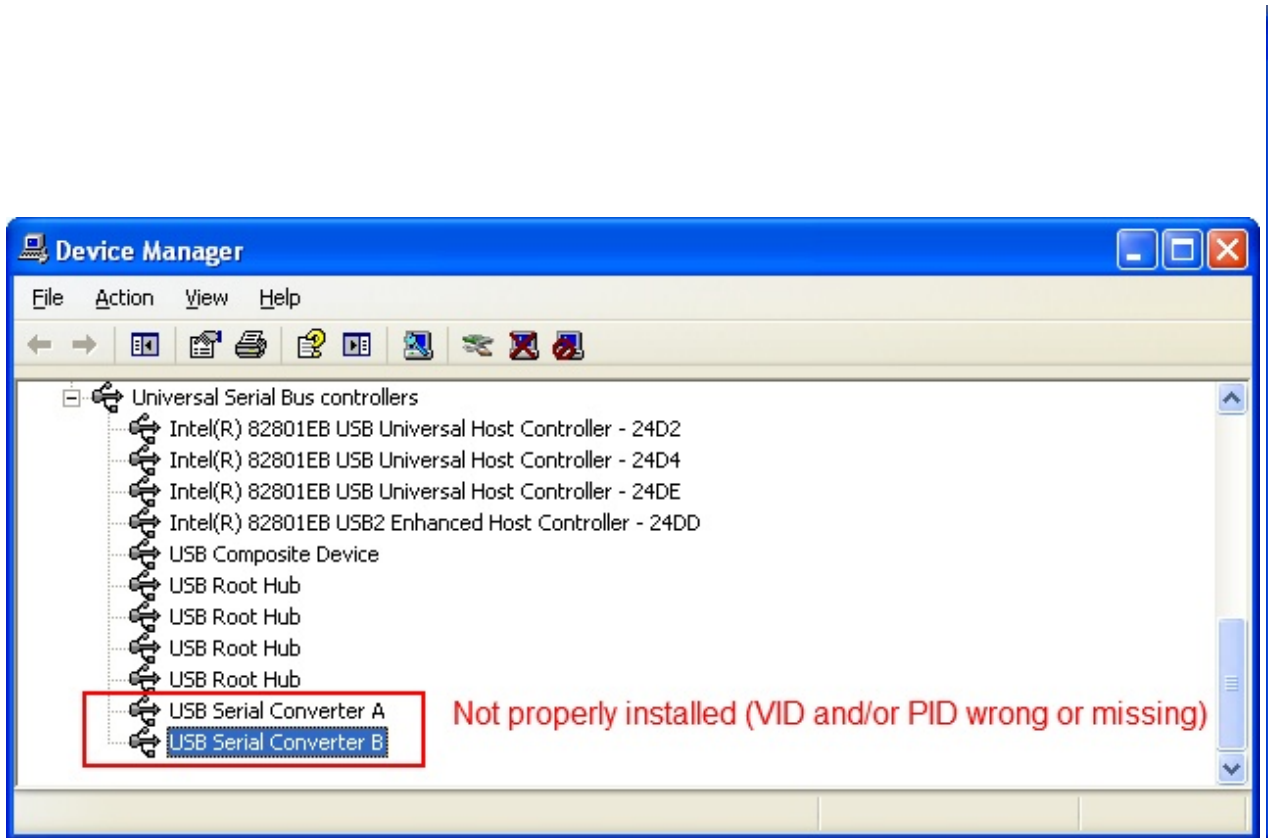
Device Manager

File Action View Help

Universal Serial Bus controllers
Intel(R) 82801EB USB Universal Host Controller - 24D2
Intel(R) 82801EB USB Universal Host Controller - 24D4
Intel(R) 82801EB USB Universal Host Controller - 24DE
Intel(R) 82801EB USB2 Enhanced Host Controller - 24DD
USB Composite Device
USB Root Hub
USB Root Hub
USB Root Hub
USB Root Hub
USB Serial Converter A
USB Serial Converter B

Not properly installed (VID and/or PID wrong or missing)